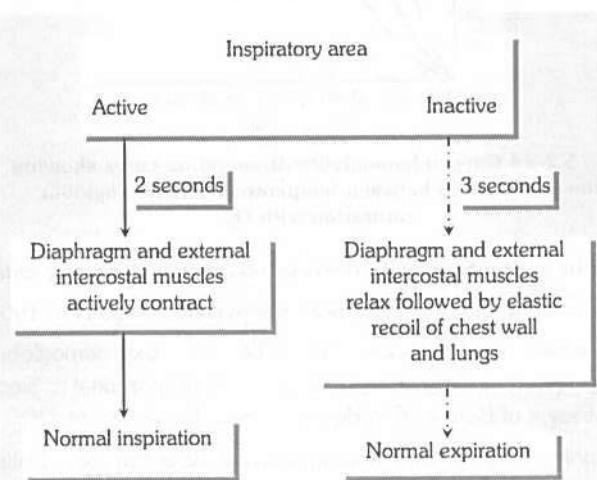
Inspiratory area

Active

Inactive

2 seconds

3 seconds

Diaphragm and external intercostal muscles actively contract

Diaphragm and external intercostal muscles relax followed by elastic recoil of chest wall and lungs

Normal inspiration

Normal expiration